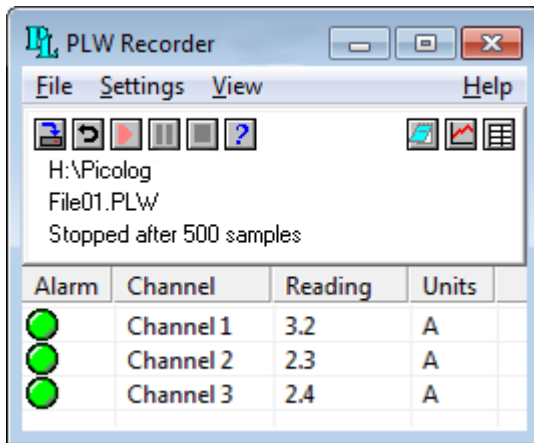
PLW Recorder

File Settings View Help

H:\Picolog
File01.PLW
Stopped after 500 samples

| Alarm | Channel | Reading | Units |
|---|---|---|---|
| | Channel 1 | 3.2 | A |
| | Channel 2 | 2.3 | A |
| | Channel 3 | 2.4 | A |